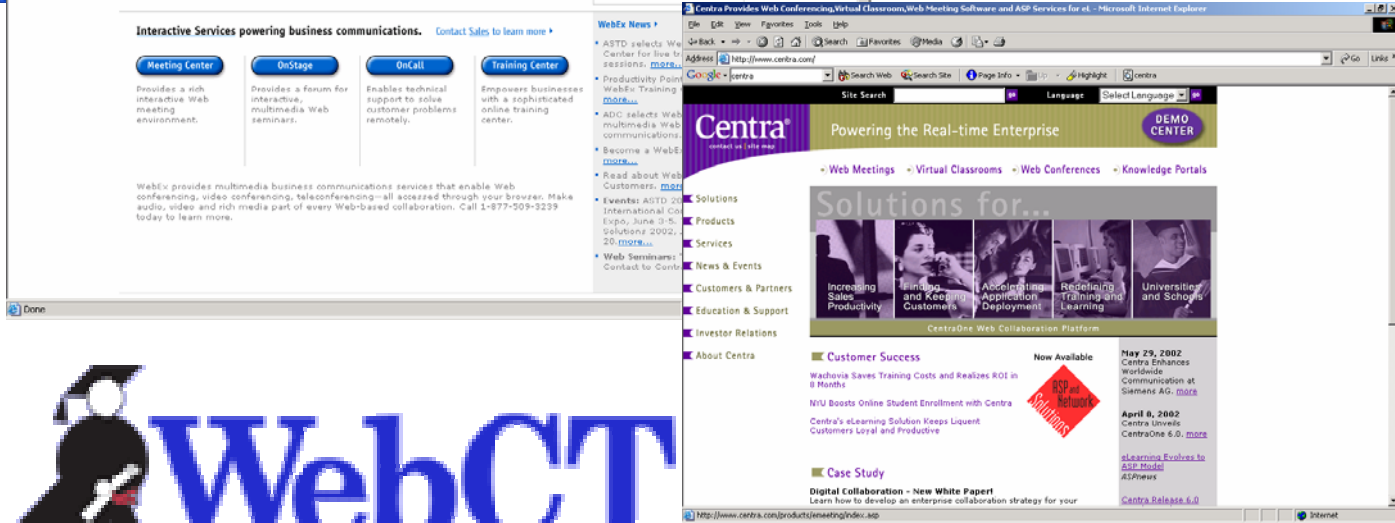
Interactive Services powering business communications. Contact Sales to learn more ▸

Meeting Center
Provides a rich interactive Web meeting environment.

OnStage
Provides a forum for interactive, multimedia Web seminars.

OnCall
Enables technical support to solve customer problems remotely.

Training Center
Empowers businesses with a sophisticated online training center.

WebEx provides multimedia business communications services that enable Web conferencing, video conferencing, teleconferencing—all accessed through your browser. Make audio, video and rich media part of every Web-based collaboration. Call 1-877-509-3239 today to learn more.

WebEx News ▸
• ASTD selects We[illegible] Center for live tr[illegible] sessions. more...
• Productivity Point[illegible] WebEx Training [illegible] more...
• ADC selects Web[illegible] multimedia Web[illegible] communications.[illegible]
• Become a WebE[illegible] more...
• Read about Web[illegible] Customers. more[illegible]
• Events: ASTD 20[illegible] International Co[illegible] Expo, June 3-5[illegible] Solutions 2002,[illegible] 20.more...
• Web Seminars: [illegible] Contact to Centr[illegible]

Done

WebCT

Centra Provides Web Conferencing,Virtual Classroom,Web Meeting Software and ASP Services for eL - Microsoft Internet Explorer
File Edit View Favorites Tools Help
Back Search Favorites Media
Address http://www.centra.com/ Go Links
Google - centra Search Web Search Site Page Info Up Highlight centra

Site Search Language Select Language

Centra®
contact us | site map
Powering the Real-time Enterprise
DEMO CENTER

• Web Meetings • Virtual Classrooms • Web Conferences • Knowledge Portals

Solutions
Products
Services
News & Events
Customers & Partners
Education & Support
Investor Relations
About Centra

Solutions for...
Increasing Sales Productivity
Finding and Keeping Customers
Accelerating Application Deployment
Redefining Training and Learning
Universities and Schools
CentraOne Web Collaboration Platform

Customer Success
Wachovia Saves Training Costs and Realizes ROI in 8 Months
NYU Boosts Online Student Enrollment with Centra
Centra's eLearning Solution Keeps Liquent Customers Loyal and Productive

Now Available
ASP and Network Solutions

May 29, 2002
Centra Enhances Worldwide Communication at Siemens AG. more
April 8, 2002
Centra Unveils CentraOne 6.0. more
eLearning Evolves to ASP Model
ASPnews
Centra Release 6.0

Case Study
Digital Collaboration - New White Paper!
Learn how to develop an enterprise collaboration strategy for your

http://www.centra.com/products/emeeting/index.asp
Internet